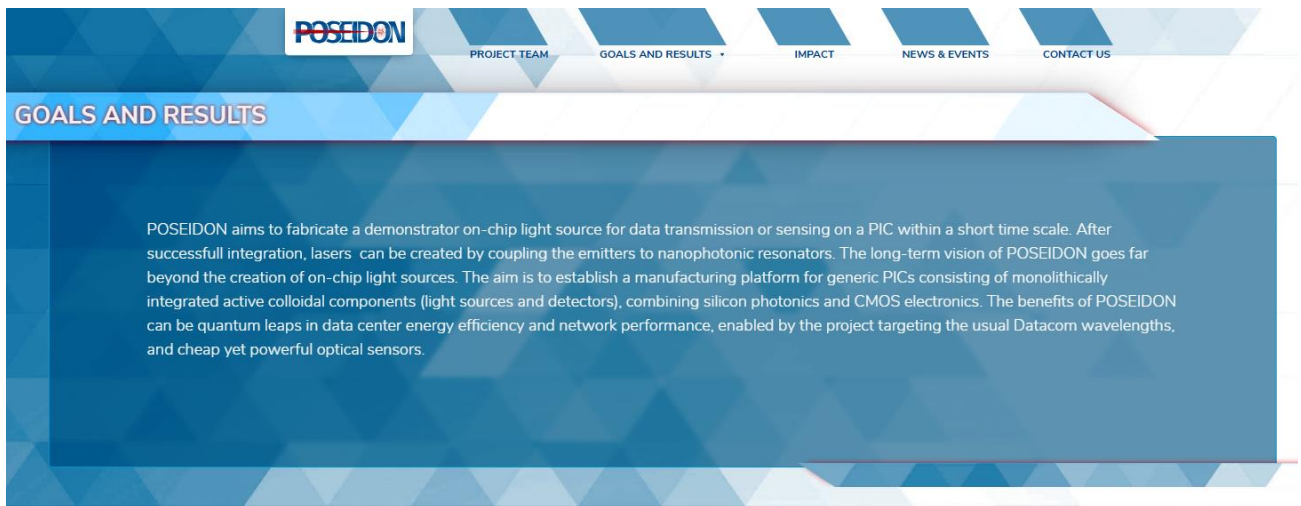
POSEIDON

PROJECT TEAM GOALS AND RESULTS ▾ IMPACT NEWS & EVENTS CONTACT US

GOALS AND RESULTS

POSEIDON aims to fabricate a demonstrator on-chip light source for data transmission or sensing on a PIC within a short time scale. After successfull integration, lasers can be created by coupling the emitters to nanophotonic resonators. The long-term vision of POSEIDON goes far beyond the creation of on-chip light sources. The aim is to establish a manufacturing platform for generic PICs consisting of monolithically integrated active colloidal components (light sources and detectors), combining silicon photonics and CMOS electronics. The benefits of POSEIDON can be quantum leaps in data center energy efficiency and network performance, enabled by the project targeting the usual Datacom wavelengths, and cheap yet powerful optical sensors.